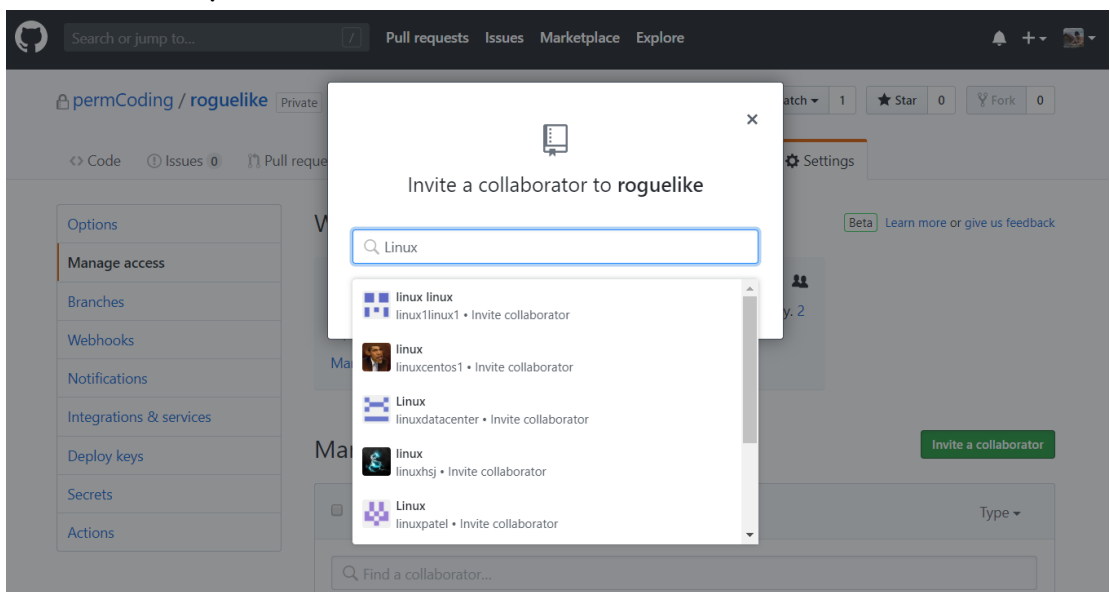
Search or jump to...

Pull requests Issues Marketplace Explore

permCoding / roguelike Private

atch 1 Star 0 Fork 0

<> Code Issues 0 Pull reque

Settings

Options
Manage access
Branches
Webhooks
Notifications
Integrations & services
Deploy keys
Secrets
Actions

Invite a collaborator to **roguelike**

Linux

linux linux
linux1linux1 • Invite collaborator

linux
linuxcentos1 • Invite collaborator

Linux
linuxdatacenter • Invite collaborator

linux
linuxhsj • Invite collaborator

Linux
linuxpatel • Invite collaborator

Beta Learn more or give us feedback

y. 2

Ma

Ma

Invite a collaborator

Type

Find a collaborator...